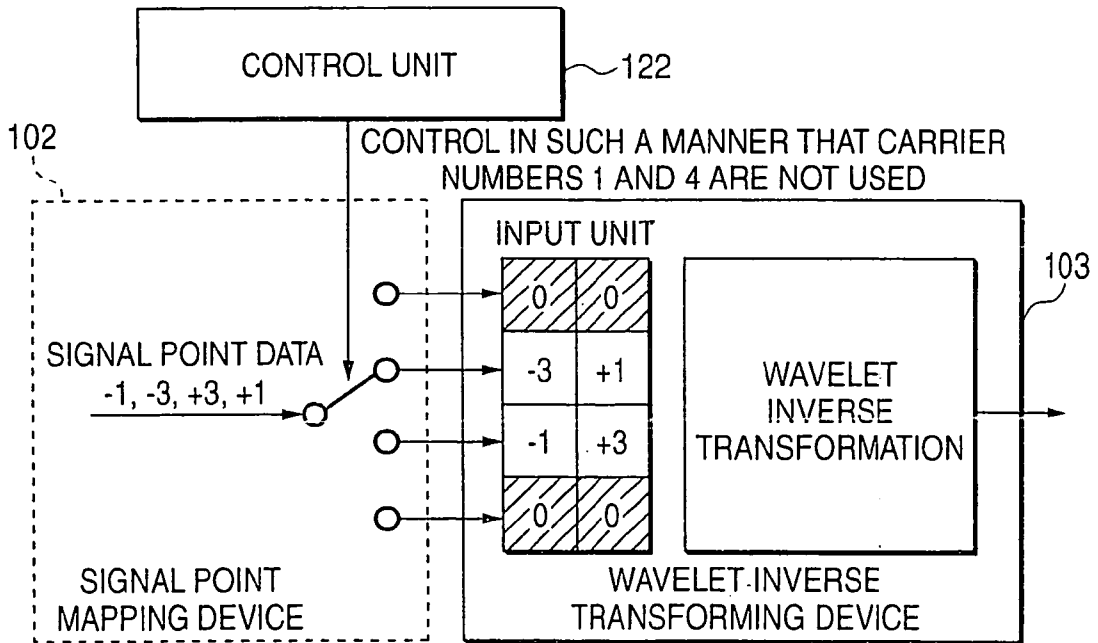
CONTROL UNIT

122

102

CONTROL IN SUCH A MANNER THAT CARRIER NUMBERS 1 AND 4 ARE NOT USED

INPUT UNIT

103

| 0 | 0 |
|---|---|
| -3 | +1 |
| -1 | +3 |
| 0 | 0 |

SIGNAL POINT DATA
-1, -3, +3, +1

WAVELET INVERSE TRANSFORMATION

SIGNAL POINT MAPPING DEVICE

WAVELET INVERSE TRANSFORMING DEVICE